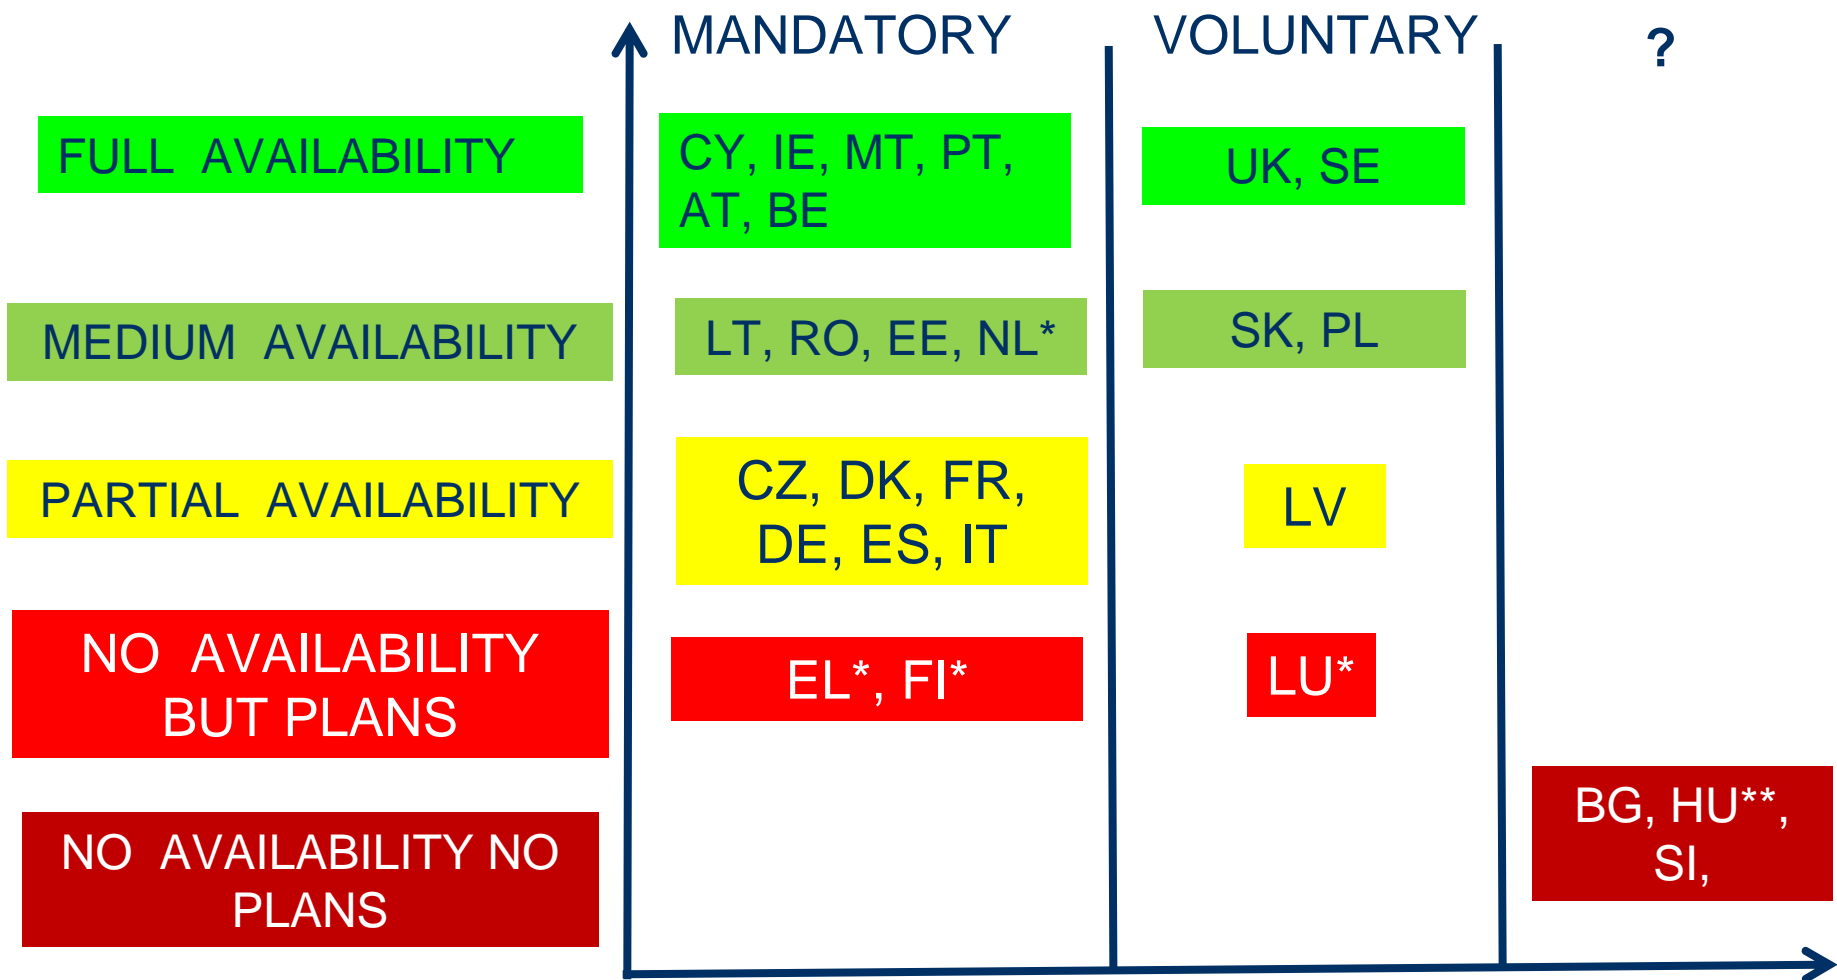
MANDATORY

VOLUNTARY

?

FULL AVAILABILITY

CY, IE, MT, PT, AT, BE

UK, SE

MEDIUM AVAILABILITY

LT, RO, EE, NL*

SK, PL

PARTIAL AVAILABILITY

CZ, DK, FR, DE, ES, IT

LV

NO AVAILABILITY BUT PLANS

EL*, FI*

LU*

NO AVAILABILITY NO PLANS

BG, HU**, SI,